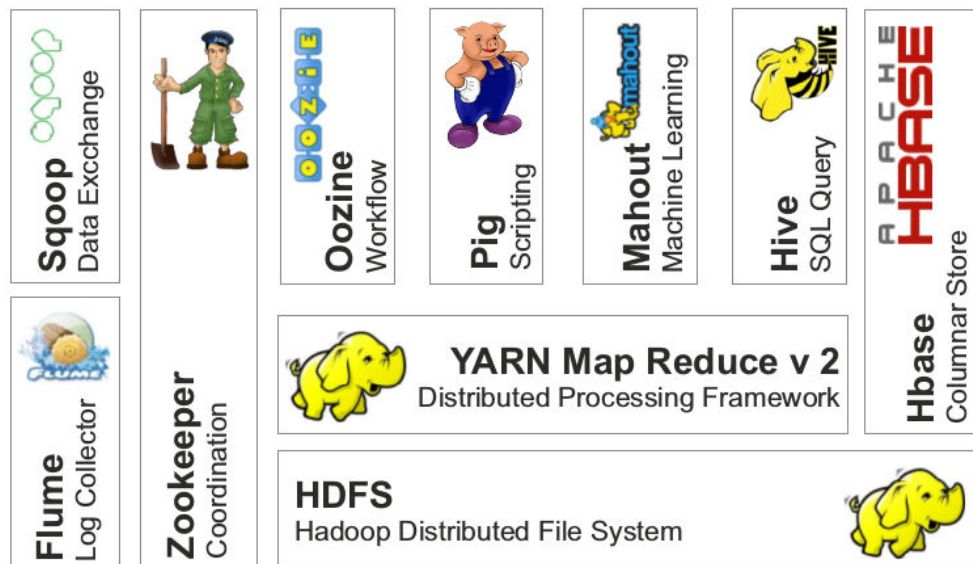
sqoop
Sqoop
Data Excchange

Zookeeper
Coordination

oozie
Oozine
Workflow

Pig
Scripting

mahout
Mahout
Machine Learning

HIVE
Hive
SQL Query

APACHE HBASE
Hbase
Columnar Store

flume
Flume
Log Collector

YARN Map Reduce v 2
Distributed Processing Framework

HDFS
Hadoop Distributed File System